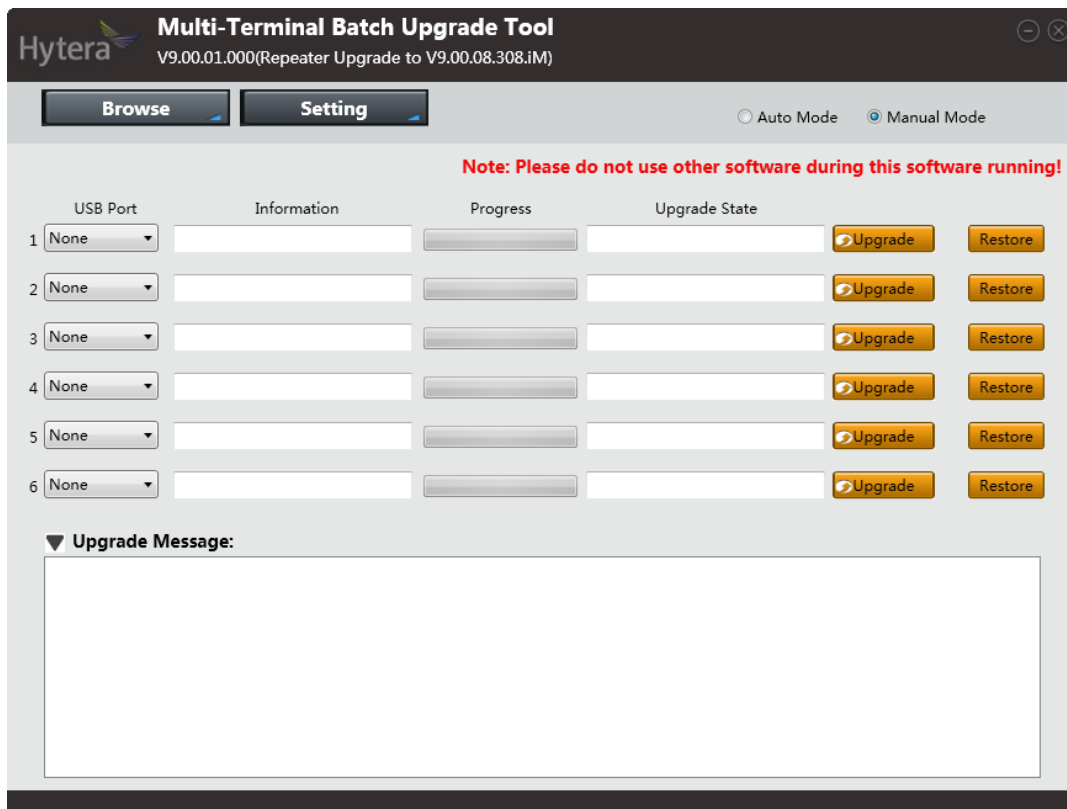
Hytera

Multi-Terminal Batch Upgrade Tool

V9.00.01.000(Repeater Upgrade to V9.00.08.308.iM)

Browse

Setting

Auto Mode

Manual Mode

Note: Please do not use other software during this software running!

| | USB Port | Information | Progress | Upgrade State | | |
|---|---|---|---|---|---|---|
| 1 | None | | | | Upgrade | Restore |
| 2 | None | | | | Upgrade | Restore |
| 3 | None | | | | Upgrade | Restore |
| 4 | None | | | | Upgrade | Restore |
| 5 | None | | | | Upgrade | Restore |
| 6 | None | | | | Upgrade | Restore |

Upgrade Message: